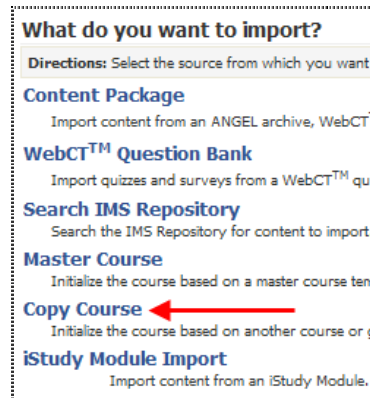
What do you want to import?

Directions: Select the source from which you want

Content Package

Import content from an ANGEL archive, WebCT

WebCT$^{TM}$ Question Bank

Import quizzes and surveys from a WebCT$^{TM}$ qu

Search IMS Repository

Search the IMS Repository for content to import

Master Course

Initialize the course based on a master course ten

Copy Course

Initialize the course based on another course or g

iStudy Module Import

Import content from an iStudy Module.